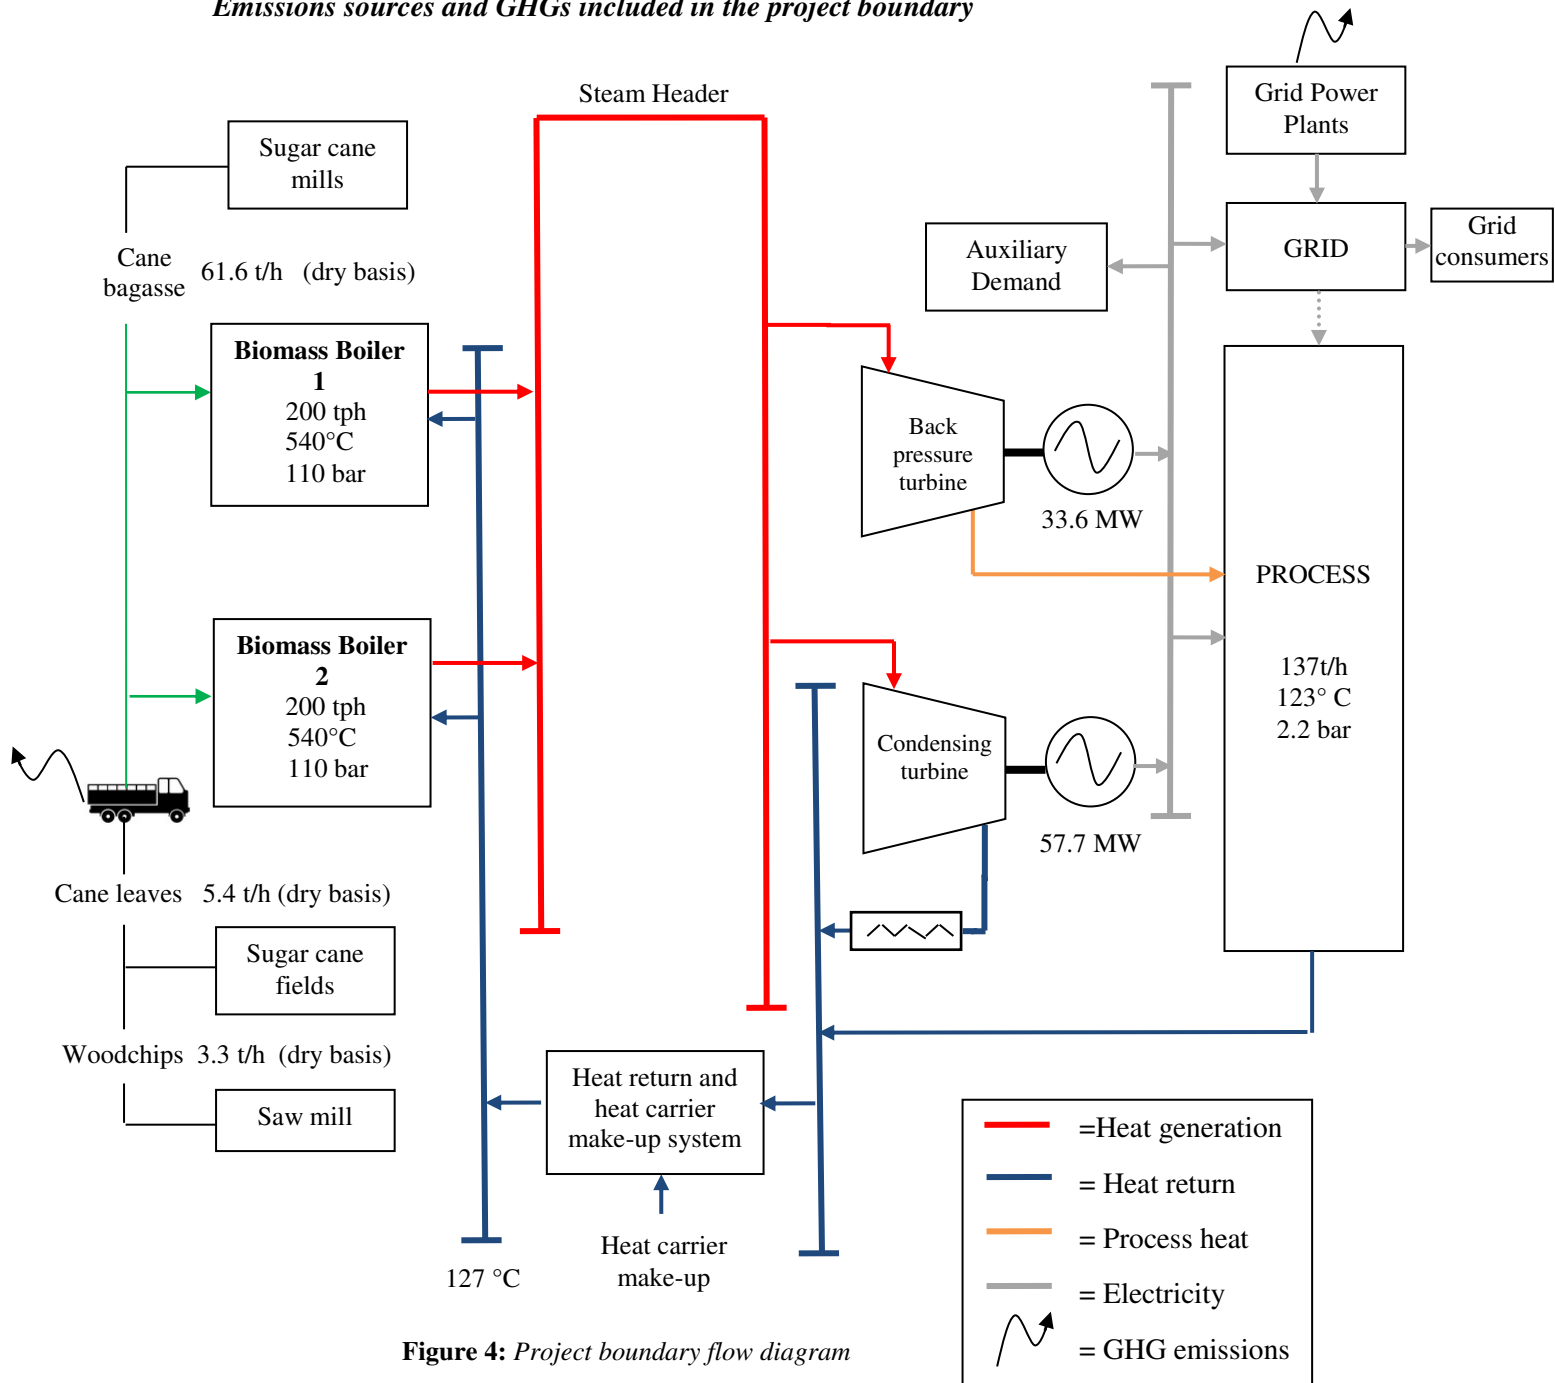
Emissions sources and GHGs included in the project boundary

Steam Header

Grid Power Plants

Sugar cane mills

GRID

Grid consumers

Auxiliary Demand

Cane bagasse 61.6 t/h (dry basis)

**Biomass Boiler 1**
200 tph
540°C
110 bar

Back pressure turbine

33.6 MW

PROCESS

137t/h
123° C
2.2 bar

**Biomass Boiler 2**
200 tph
540°C
110 bar

Condensing turbine

57.7 MW

Cane leaves 5.4 t/h (dry basis)

Sugar cane fields

Woodchips 3.3 t/h (dry basis)

Saw mill

Heat return and heat carrier make-up system

Heat carrier make-up

127 °C

=Heat generation
= Heat return
= Process heat
= Electricity
= GHG emissions

**Figure 4:** *Project boundary flow diagram*